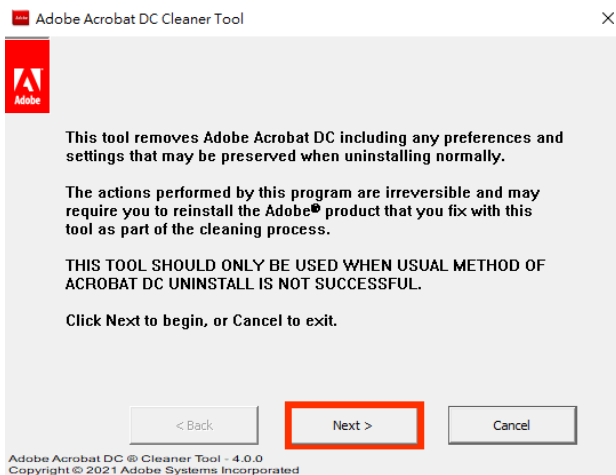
Adobe Acrobat DC Cleaner Tool

Adobe

This tool removes Adobe Acrobat DC including any preferences and settings that may be preserved when uninstalling normally.

The actions performed by this program are irreversible and may require you to reinstall the Adobe® product that you fix with this tool as part of the cleaning process.

THIS TOOL SHOULD ONLY BE USED WHEN USUAL METHOD OF ACROBAT DC UNINSTALL IS NOT SUCCESSFUL.

Click Next to begin, or Cancel to exit.

< Back

Next >

Cancel

Adobe Acrobat DC ® Cleaner Tool - 4.0.0
Copyright © 2021 Adobe Systems Incorporated